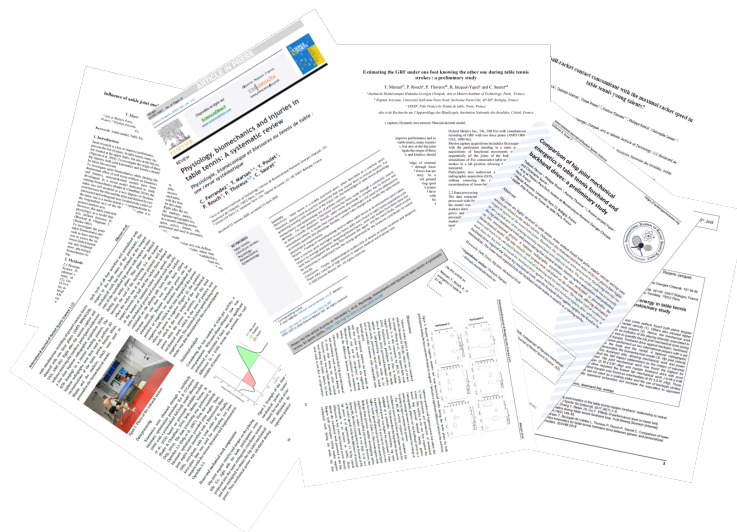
Influence of ankle joint

Physiology, biomechanics and injuries in table tennis: A systematic review

Physiologie, biomécanique et blessures en tennis de table : une revue systématique

C. Ferrandez, T. Marsan, Y. Poulet, P. Rouch, P. Thoreux, C. Sauret

Estimating the GRF under one foot knowing the other one during table tennis strokes : a preliminary study

T. Marsan, P. Rouch, P. Thoreux, R. Jacquet-Yquel and C. Sauret

Comparison of hip joint mechanical energetics in table tennis forehand and backhand drives: a preliminary study

ball-racket contact concomitant with the maximal racket speed in table tennis young players?

energy in table tennis preliminary study